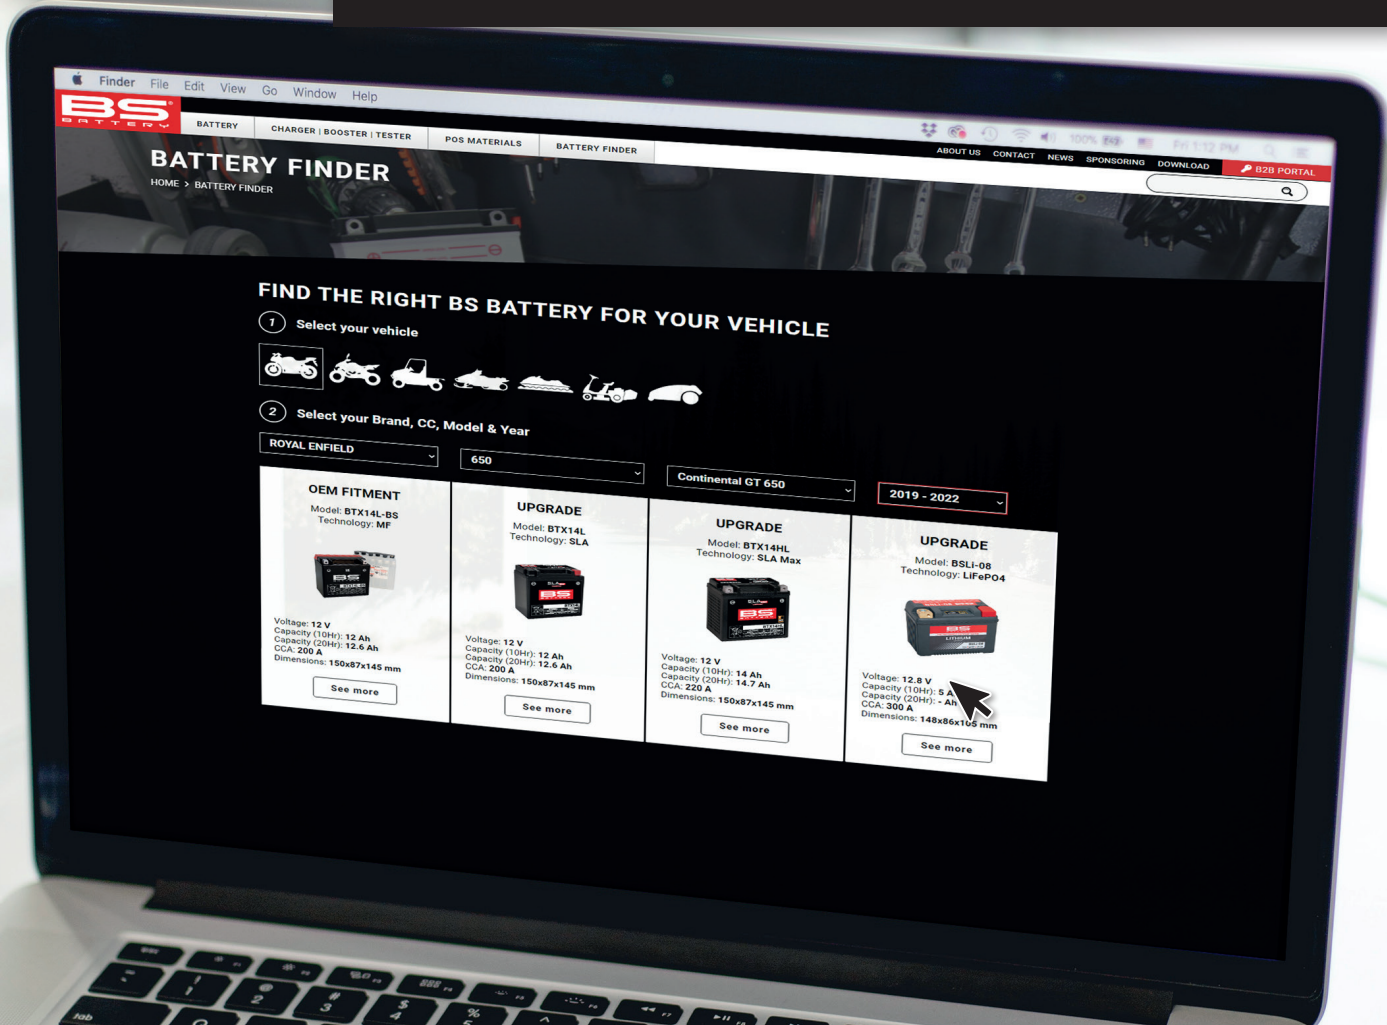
Finder File Edit View Go Window Help

BS BATTERY

BATTERY | CHARGER | BOOSTER | TESTER | POS MATERIALS | BATTERY FINDER

ABOUT US CONTACT NEWS SPONSORING DOWNLOAD B2B PORTAL

BATTERY FINDER

HOME > BATTERY FINDER

FIND THE RIGHT BS BATTERY FOR YOUR VEHICLE

1 Select your vehicle

2 Select your Brand, CC, Model & Year

ROYAL ENFIELD
650
Continental GT 650
2019 - 2022

OEM FITMENT
Model: BTX14L-BS
Technology: MF
Voltage: 12 V
Capacity (10Hr): 12 Ah
Capacity (20Hr): 12.6 Ah
CCA: 200 A
Dimensions: 150x87x145 mm
See more

UPGRADE
Model: BTX14L
Technology: SLA
Voltage: 12 V
Capacity (10Hr): 12 Ah
Capacity (20Hr): 12.6 Ah
CCA: 200 A
Dimensions: 150x87x145 mm
See more

UPGRADE
Model: BTX14HL
Technology: SLA Max
Voltage: 12 V
Capacity (10Hr): 14 Ah
Capacity (20Hr): 14.7 Ah
CCA: 220 A
Dimensions: 150x87x145 mm
See more

UPGRADE
Model: BSLi-08
Technology: LiFePO4
Voltage: 12.8 V
Capacity (10Hr): 5 A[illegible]
Capacity (20Hr): - Ah
CCA: 300 A
Dimensions: 148x86x105 mm
See more